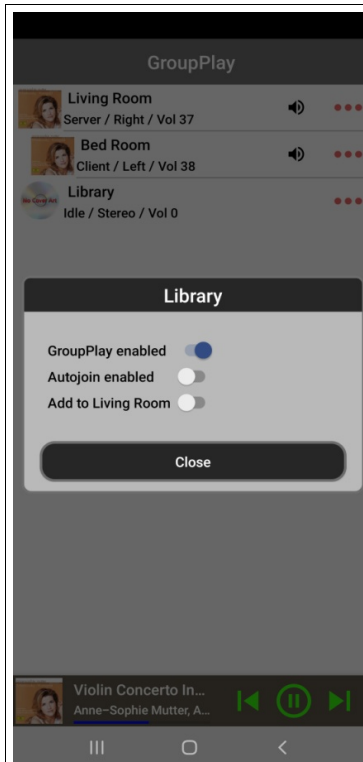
GroupPlay

Living Room
Server / Right / Vol 37

Bed Room
Client / Left / Vol 38

No Cover Art
Library
Idle / Stereo / Vol 0

Library

GroupPlay enabled
Autojoin enabled
Add to Living Room

Close

Violin Concerto In...
Anne-Sophie Mutter, A...